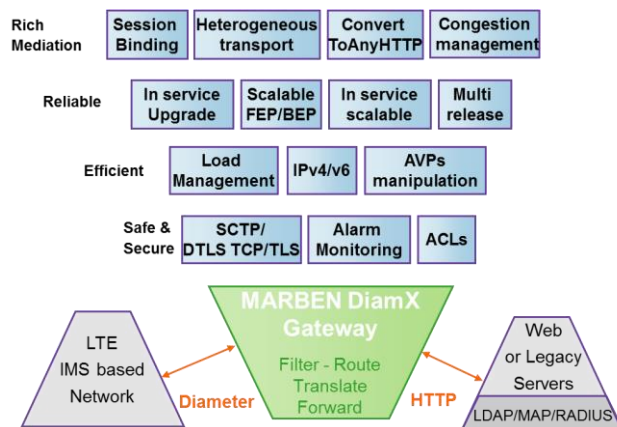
Rich Mediation

Session Binding

Heterogeneous transport

Convert ToAnyHTTP

Congestion management

Reliable

In service Upgrade

Scalable FEP/BEP

In service scalable

Multi release

Efficient

Load Management

IPv4/v6

AVPs manipulation

Safe & Secure

SCTP/ DTLS TCP/TLS

Alarm Monitoring

ACLs

LTE IMS based Network

MARBEN DiamX Gateway

Filter - Route Translate Forward

Diameter

HTTP

Web or Legacy Servers

LDAP/MAP/RADIUS